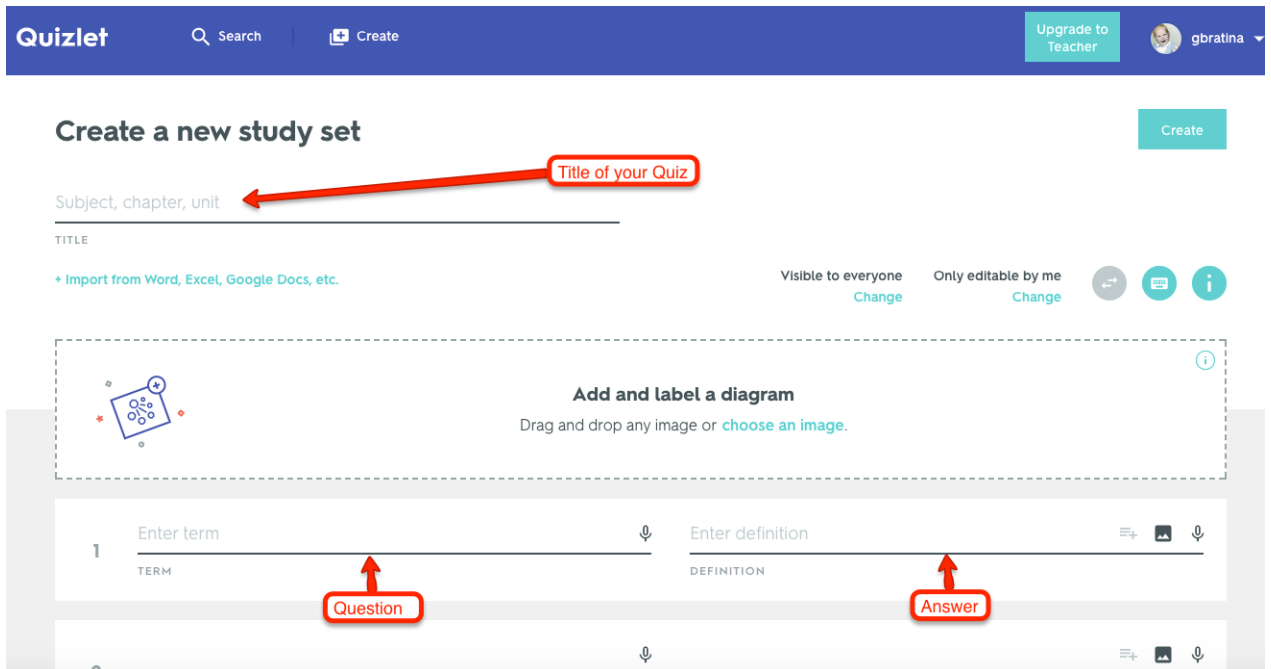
Quizlet Search Create Upgrade to Teacher gbratina

Create a new study set

Create

Title of your Quiz

Subject, chapter, unit

TITLE

+ Import from Word, Excel, Google Docs, etc.

Visible to everyone
Change

Only editable by me
Change

Add and label a diagram

Drag and drop any image or choose an image.

1

Enter term

TERM

Enter definition

DEFINITION

Question

Answer